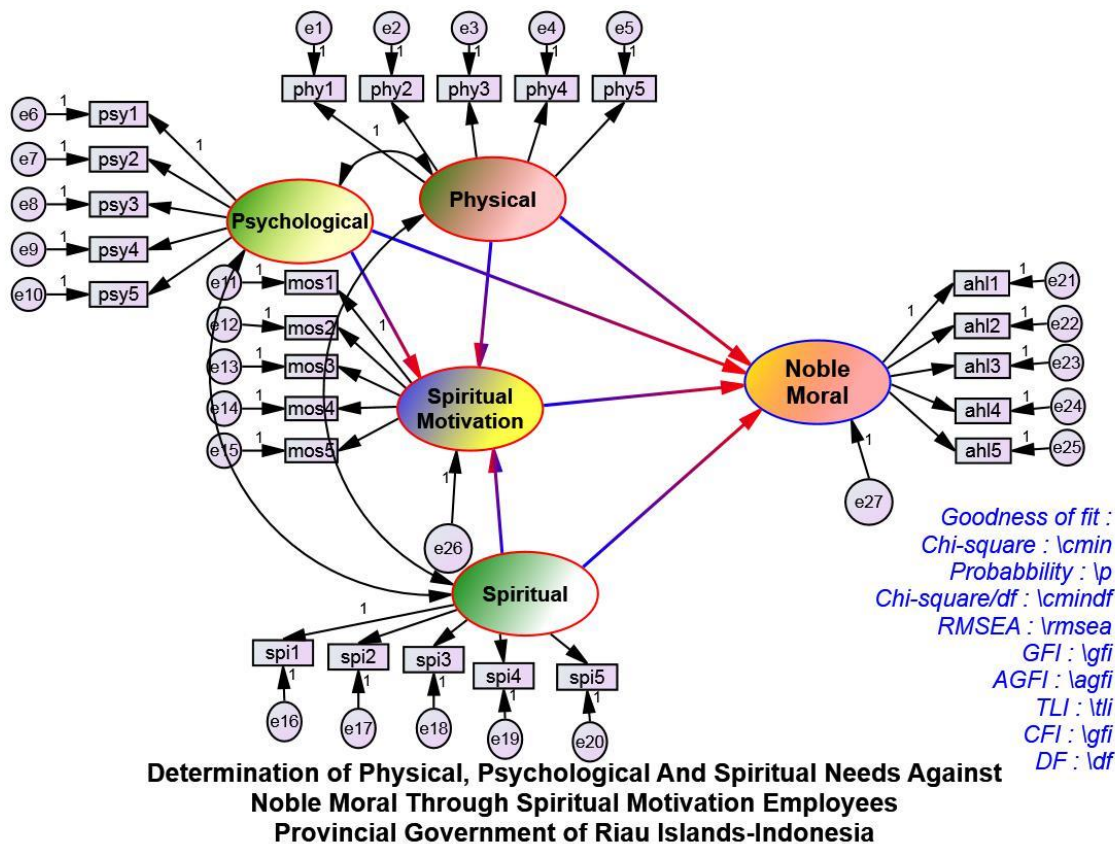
e1 e2 e3 e4 e5
1 1 1 1 1
phy1 phy2 phy3 phy4 phy5

e6 1 psy1
e7 1 psy2
e8 1 psy3
e9 1 psy4
e10 1 psy5

1
1
Physical
Psychological

e11 1 mos1
e12 1 mos2
e13 1 mos3
e14 1 mos4
e15 1 mos5
1

Spiritual Motivation

1
ahl1 1 e21
ahl2 1 e22
ahl3 1 e23
ahl4 1 e24
ahl5 1 e25

Noble Moral

1
e27

1
e26

Spiritual

1
spi1 spi2 spi3 spi4 spi5
1 1 1 1 1
e16 e17 e18 e19 e20

Goodness of fit :
Chi-square : \cmin
Probabbility : \p
Chi-square/df : \cmindf
RMSEA : \rmsea
GFI : \gfi
AGFI : \agfi
TLI : \tli
CFI : \gfi
DF : \df

Determination of Physical, Psychological And Spiritual Needs Against Noble Moral Through Spiritual Motivation Employees Provincial Government of Riau Islands-Indonesia